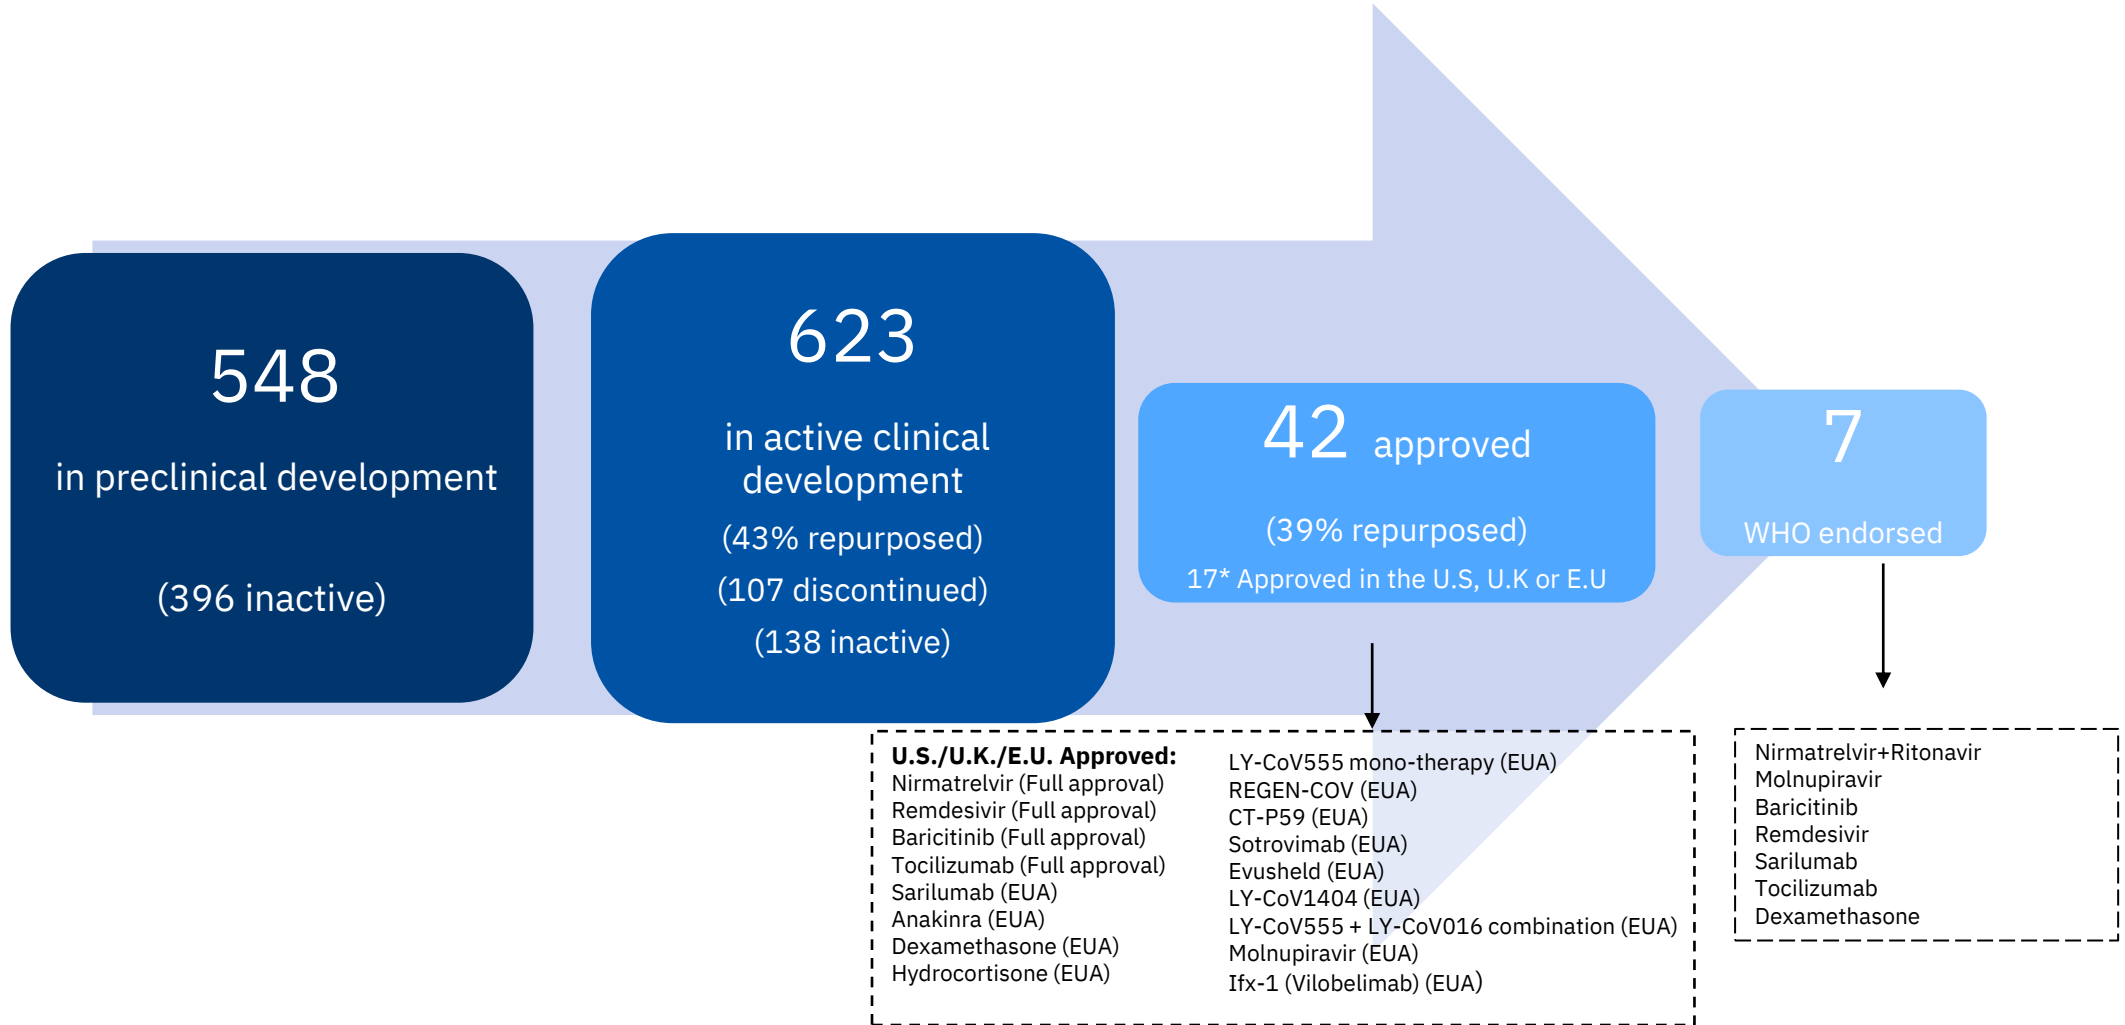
548

in preclinical development

(396 inactive)

623

in active clinical development

(43% repurposed)

(107 discontinued)

(138 inactive)

42 approved

(39% repurposed)

17* Approved in the U.S, U.K or E.U

7

WHO endorsed

**U.S./U.K./E.U. Approved:**
Nirmatrelvir (Full approval)
Remdesivir (Full approval)
Baricitinib (Full approval)
Tocilizumab (Full approval)
Sarilumab (EUA)
Anakinra (EUA)
Dexamethasone (EUA)
Hydrocortisone (EUA)

LY-CoV555 mono-therapy (EUA)
REGEN-COV (EUA)
CT-P59 (EUA)
Sotrovimab (EUA)
Evusheld (EUA)
LY-CoV1404 (EUA)
LY-CoV555 + LY-CoV016 combination (EUA)
Molnupiravir (EUA)
Ifx-1 (Vilobelimab) (EUA)

Nirmatrelvir+Ritonavir
Molnupiravir
Baricitinib
Remdesivir
Sarilumab
Tocilizumab
Dexamethasone